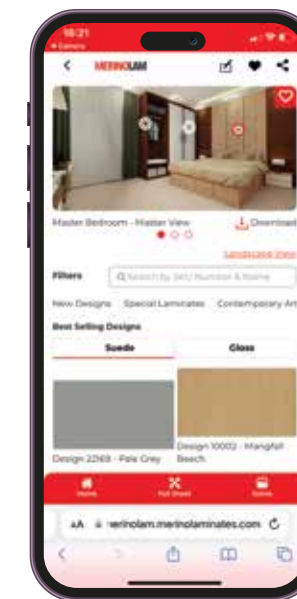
10:21
◂ Camera

MERINOLAM

Master Bedroom - Master View
Download

Landscape View

Filters
Search by SKU Number & Name

New Designs Special Laminates Contemporary Art

Best Selling Designs

Suede
Gloss

Design 22169 - Pale Grey
Design 10002 - Mangfall Beech

Home
Full Sheet
Stores

AA merinolam.merinolaminates.com